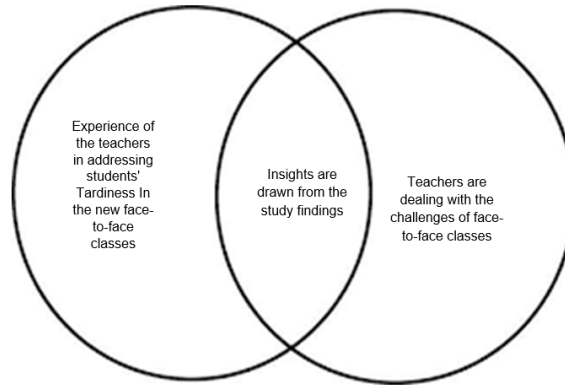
Experience of the teachers in addressing students' Tardiness In the new face-to-face classes

Insights are drawn from the study findings

Teachers are dealing with the challenges of face-to-face classes